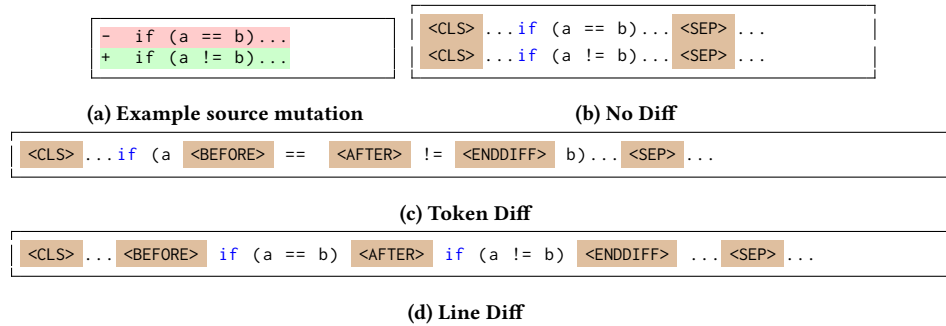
- if (a == b)...
+ if (a != b)...

(a) Example source mutation

<CLS> ...if (a == b)... <SEP> ...
<CLS> ...if (a != b)... <SEP> ...

(b) No Diff

<CLS> ...if (a <BEFORE> == <AFTER> != <ENDDIFF> b)... <SEP> ...

(c) Token Diff

<CLS> ... <BEFORE> if (a == b) <AFTER> if (a != b) <ENDDIFF> ... <SEP> ...

(d) Line Diff